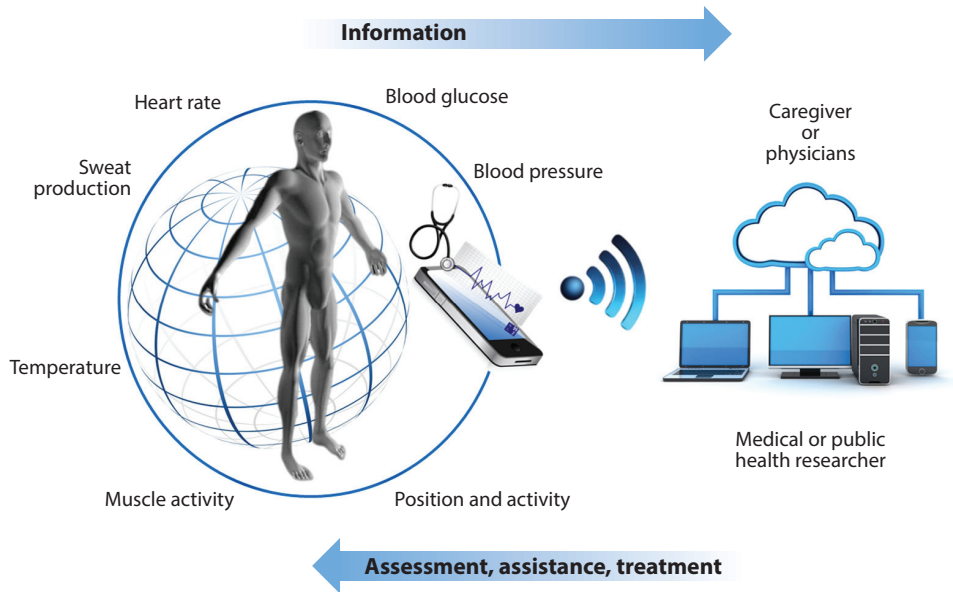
Information

Heart rate

Blood glucose

Sweat production

Blood pressure

Temperature

Muscle activity

Position and activity

Caregiver or physicians

Medical or public health researcher

Assessment, assistance, treatment